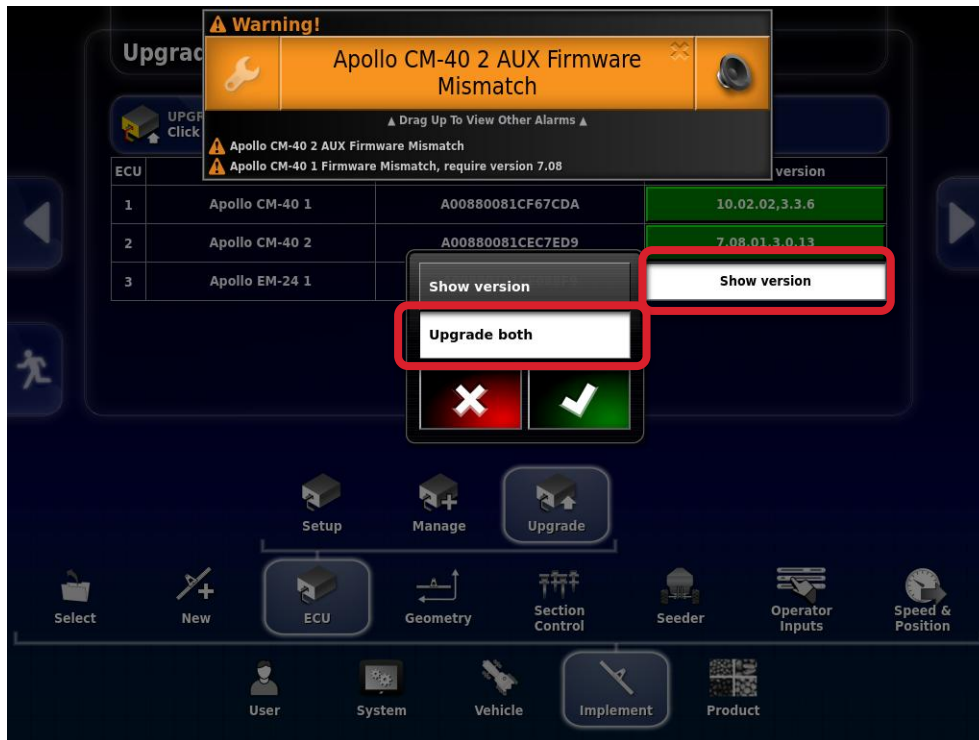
Upgrad

⚠ Warning!

Apollo CM-40 2 AUX Firmware Mismatch

▲ Drag Up To View Other Alarms ▲

⚠ Apollo CM-40 2 AUX Firmware Mismatch

⚠ Apollo CM-40 1 Firmware Mismatch, require version 7.08

UPGR
Click

| ECU | | | version |
|---|---|---|---|
| 1 | Apollo CM-40 1 | A00880081CF67CDA | 10.02.02,3.3.6 |
| 2 | Apollo CM-40 2 | A00880081CEC7ED9 | 7.08.01.3.0.13 |
| 3 | Apollo EM-24 1 | | Show version |

Show version

Upgrade both

Setup
Manage
Upgrade

Select
New
ECU
Geometry
Section Control
Seeder
Operator Inputs
Speed & Position

User
System
Vehicle
Implement
Product